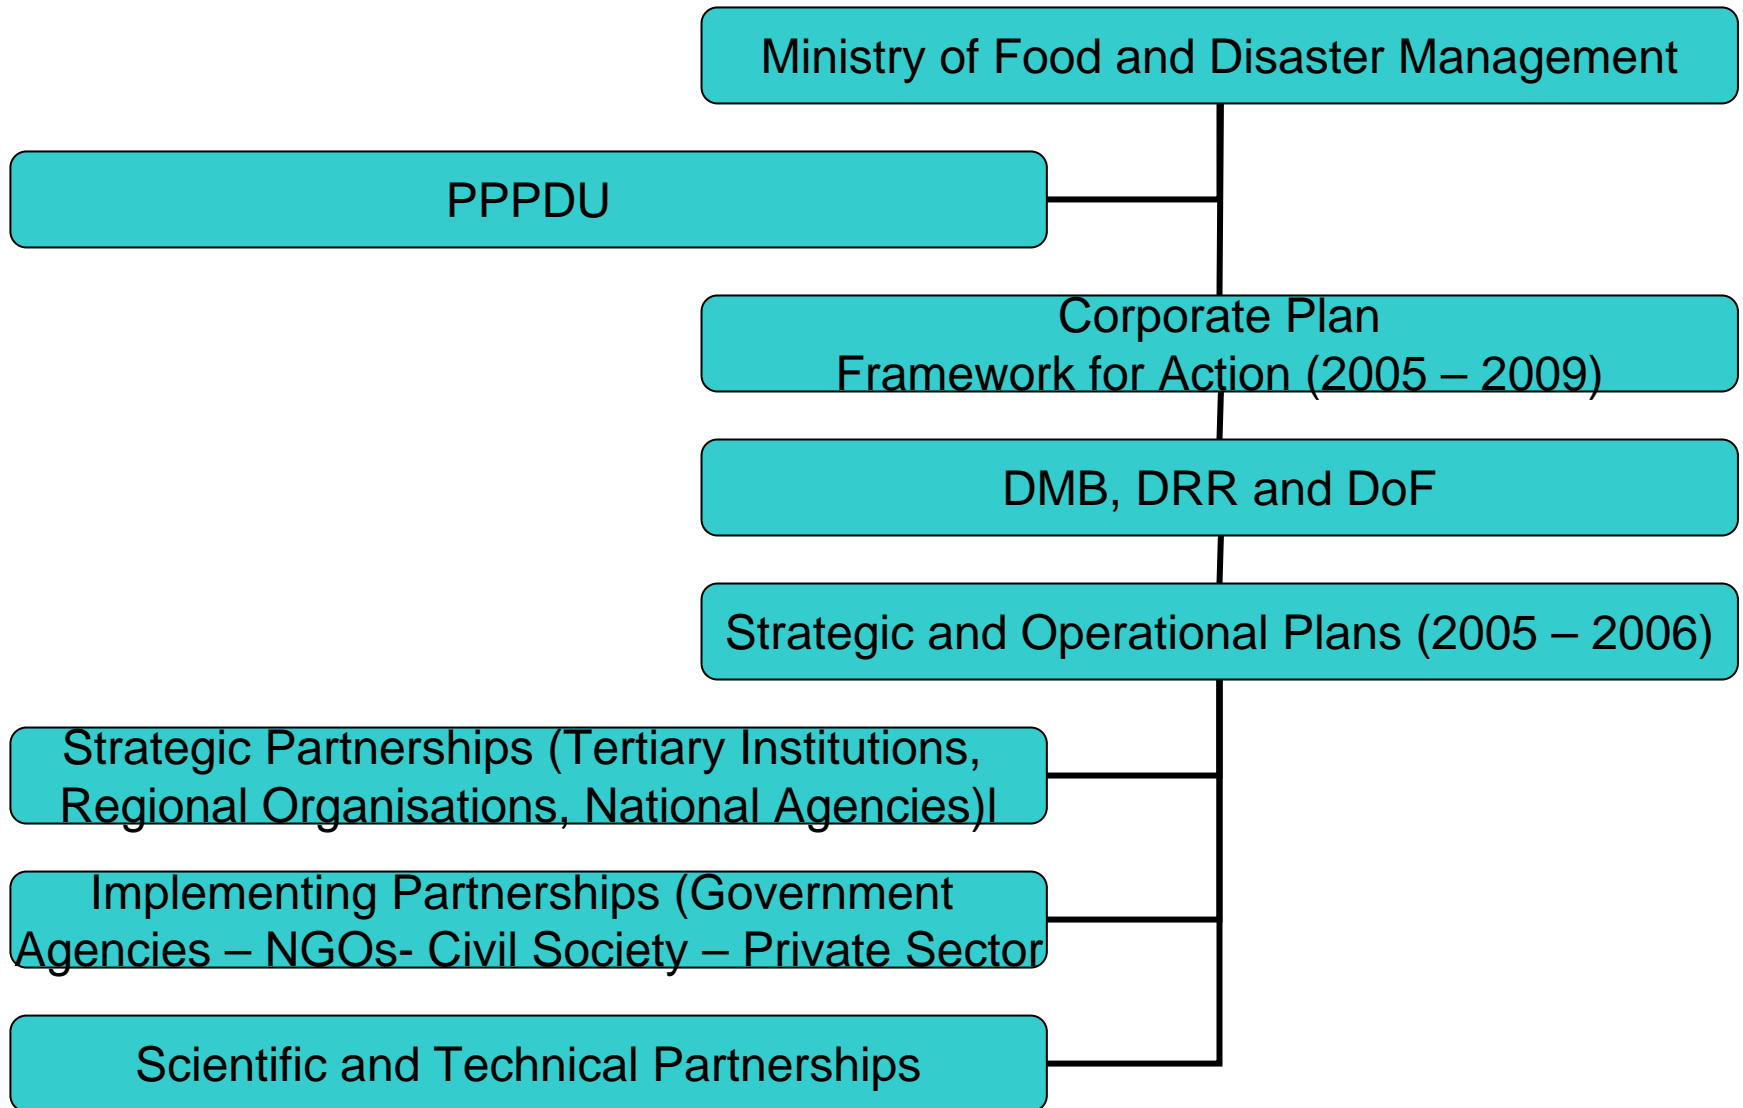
Ministry of Food and Disaster Management

PPPDU

Corporate Plan
Framework for Action (2005 – 2009)

DMB, DRR and DoF

Strategic and Operational Plans (2005 – 2006)

Strategic Partnerships (Tertiary Institutions, Regional Organisations, National Agencies)l

Implementing Partnerships (Government Agencies – NGOs- Civil Society – Private Sector

Scientific and Technical Partnerships